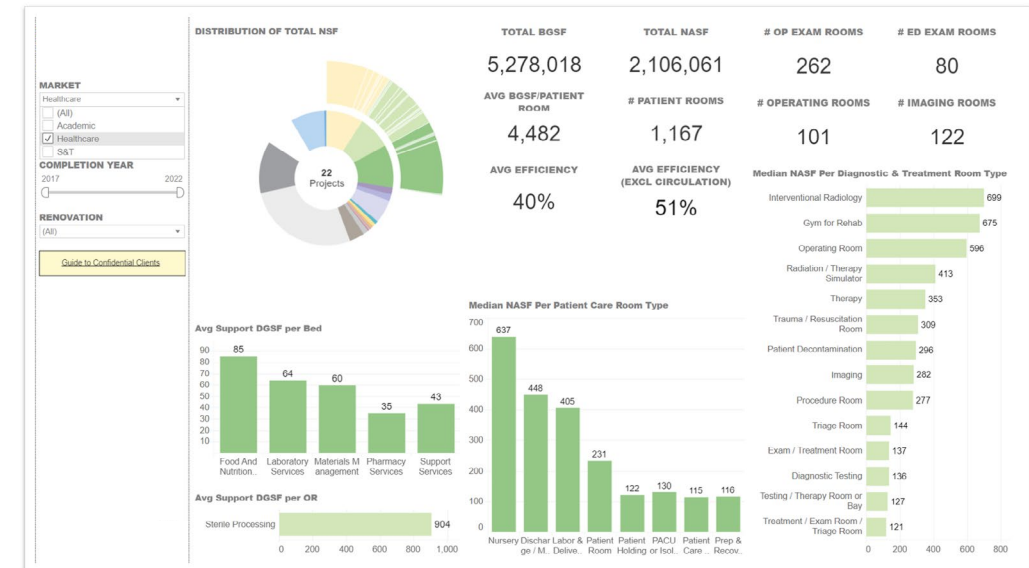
MARKET
Healthcare
(All)
Academic
Healthcare
S&T
COMPLETION YEAR
2017
2022
RENOVATION
(All)
Guide to Confidential Clients

DISTRIBUTION OF TOTAL NSF
22 Projects

TOTAL BGSF
5,278,018
TOTAL NASF
2,106,061
# OP EXAM ROOMS
262
# ED EXAM ROOMS
80
AVG BGSF/PATIENT ROOM
4,482
# PATIENT ROOMS
1,167
# OPERATING ROOMS
101
# IMAGING ROOMS
122
AVG EFFICIENCY
40%
AVG EFFICIENCY (EXCL CIRCULATION)
51%

Median NASF Per Diagnostic & Treatment Room Type
| Room Type | Value |
|---|---|
| Interventional Radiology | 699 |
| Gym for Rehab | 675 |
| Operating Room | 596 |
| Radiation / Therapy Simulator | 413 |
| Therapy | 353 |
| Trauma / Resuscitation Room | 309 |
| Patient Decontamination | 296 |
| Imaging | 282 |
| Procedure Room | 277 |
| Triage Room | 144 |
| Exam / Treatment Room | 137 |
| Diagnostic Testing | 136 |
| Testing / Therapy Room or Bay | 127 |
| Treatment / Exam Room / Triage Room | 121 |
0 200 400 600 800

Avg Support DGSF per Bed
90 80 70 60 50 40 30 20 10
| Category | Value |
|---|---|
| Food And Nutrition.. | 85 |
| Laboratory Services | 64 |
| Materials Management | 60 |
| Pharmacy Services | 35 |
| Support Services | 43 |

Avg Support DGSF per OR
| Category | Value |
|---|---|
| Sterile Processing | 904 |
0 200 400 600 800 1,000

Median NASF Per Patient Care Room Type
700 600 500 400 300 200 100 0
| Room Type | Value |
|---|---|
| Nursery | 637 |
| Discharge / M.. | 448 |
| Labor & Delive.. | 405 |
| Patient Room | 231 |
| Patient Holding | 122 |
| PACU or Isol.. | 130 |
| Patient Care .. | 115 |
| Prep & Recov.. | 116 |